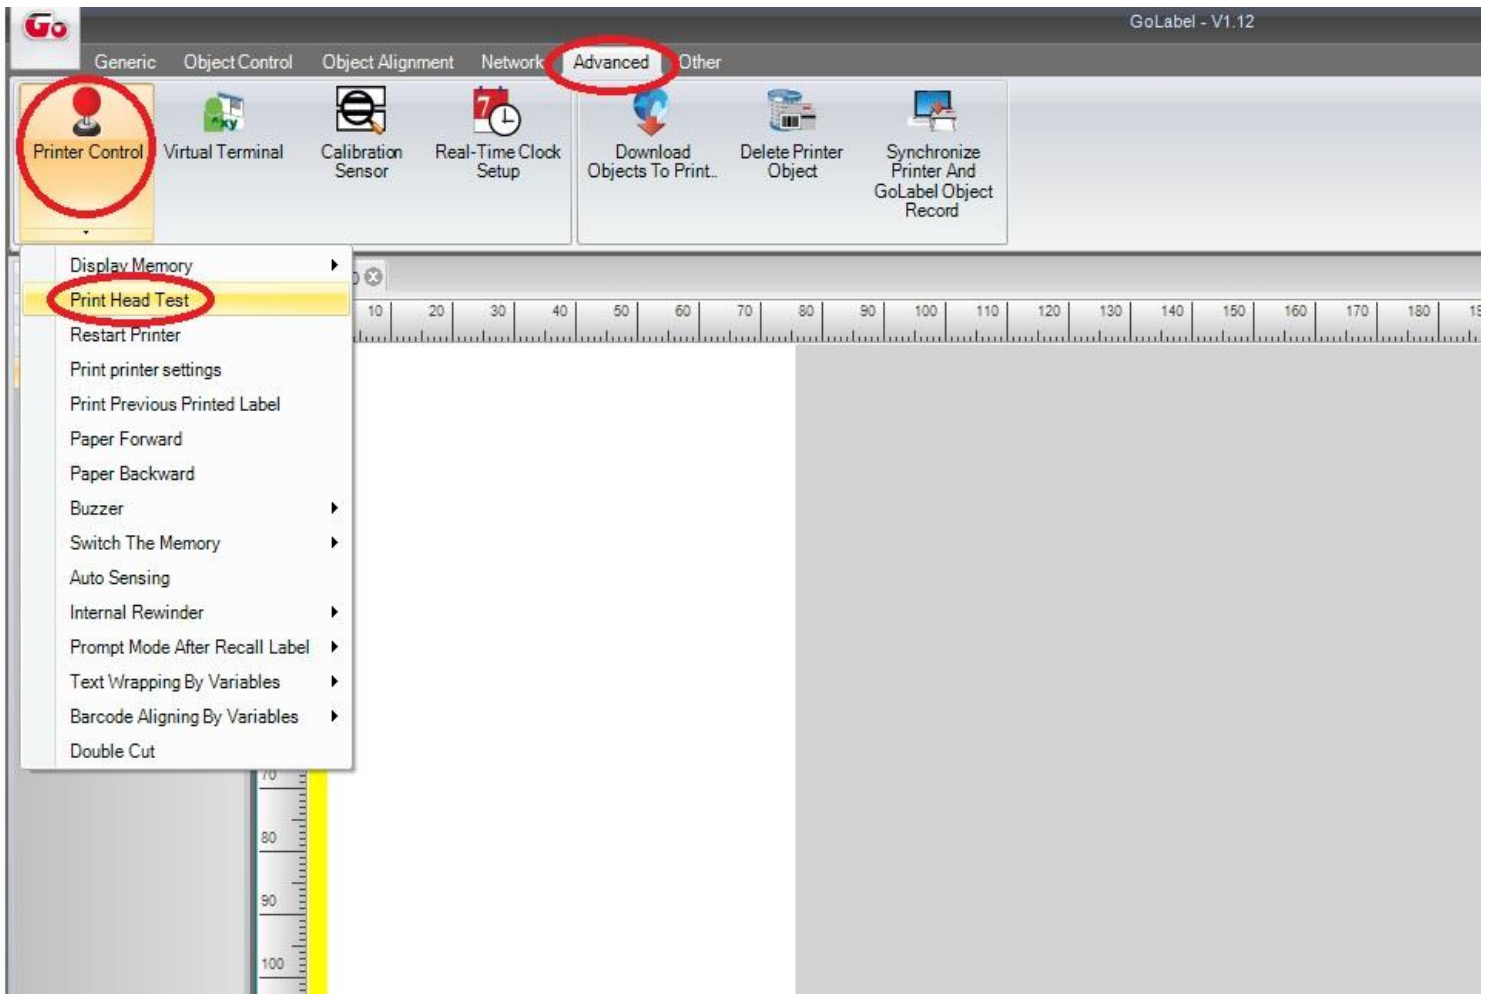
Go

GoLabel - V1.12

Generic Object Control Object Alignment Network Advanced Other

Printer Control Virtual Terminal Calibration Sensor Real-Time Clock Setup Download Objects To Print.. Delete Printer Object Synchronize Printer And GoLabel Object Record

Display Memory
Print Head Test
Restart Printer
Print printer settings
Print Previous Printed Label
Paper Forward
Paper Backward
Buzzer
Switch The Memory
Auto Sensing
Internal Rewinder
Prompt Mode After Recall Label
Text Wrapping By Variables
Barcode Aligning By Variables
Double Cut

10 20 30 40 50 60 70 80 90 100 110 120 130 140 150 160 170 180 1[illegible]

70
80
90
100